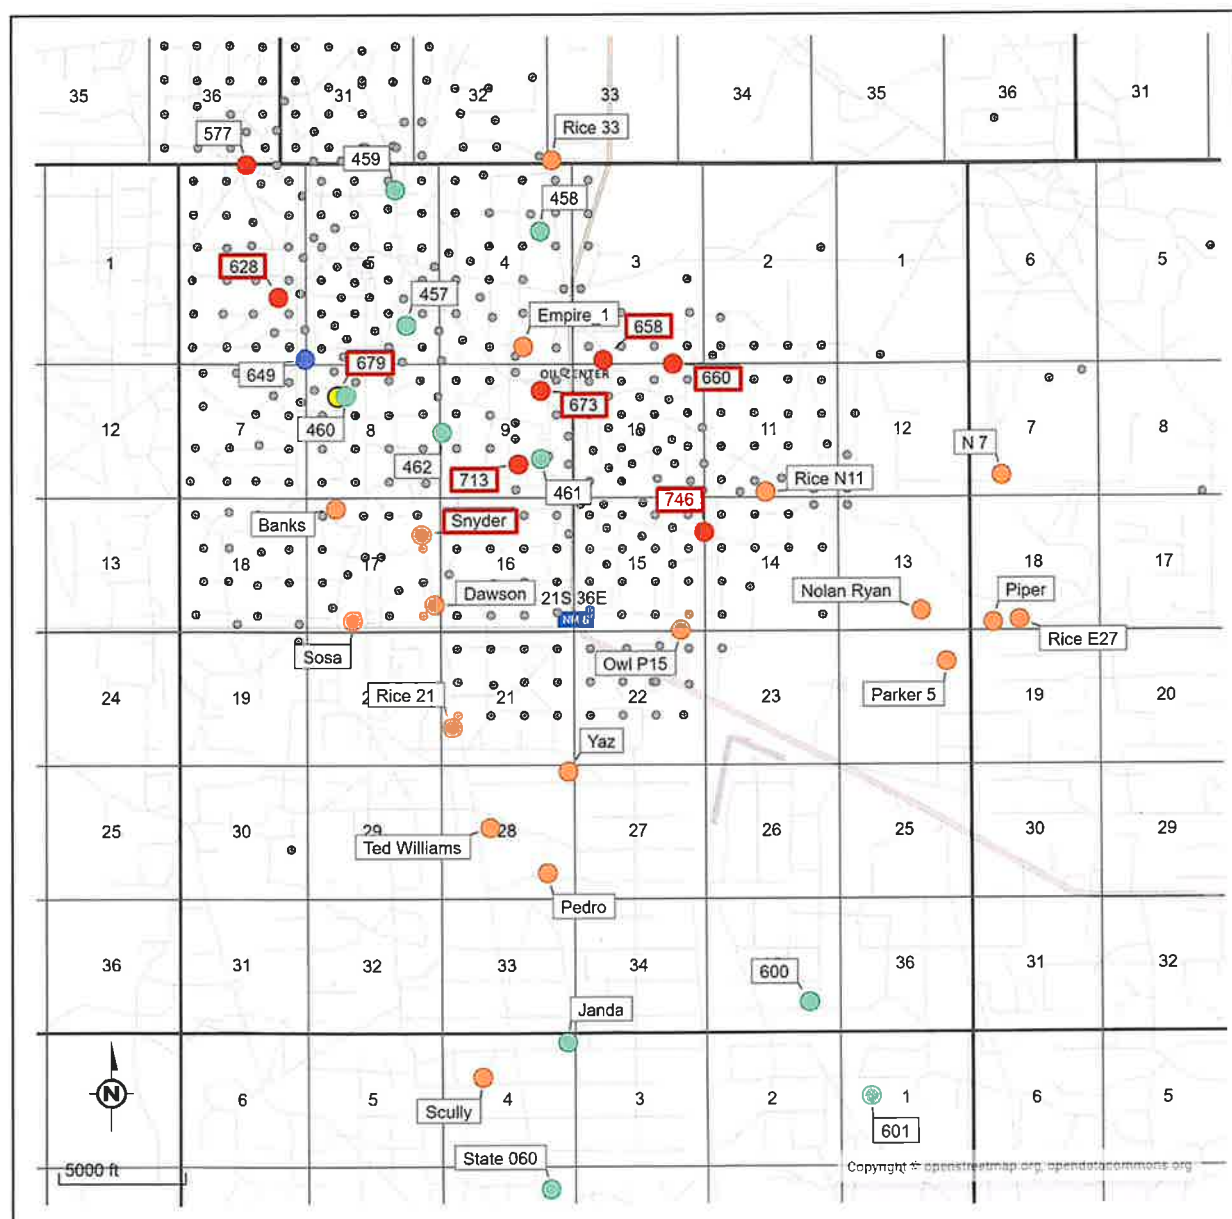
35 36 31 32 33 34 35 36 31

577 459 Rice 33

458

1 628 5 4 3 2 1 6 5

457

Empire_1 658

649 679 OIL CENTER 660

673

12 7 460 8 9 10 11 12 N 7 7 8

462 713

461 746 Rice N11

Banks Snyder

13 18 17 16 15 14 13 18 17

Dawson 21S 36E

Nolan Ryan Piper

NM 8

Sosa Rice E27

Owl P15

24 19 Rice 21 21 22 23 Parker 5 19 20

Yaz

25 30 29 28 27 26 25 30 29

Ted Williams

Pedro

36 31 32 33 34 600 36 31 32

Janda

6 5 4 3 2 1 6 5

Scully 601

State 060

5000 ft

Copyright © openstreetmap.org, opendatacommons.org